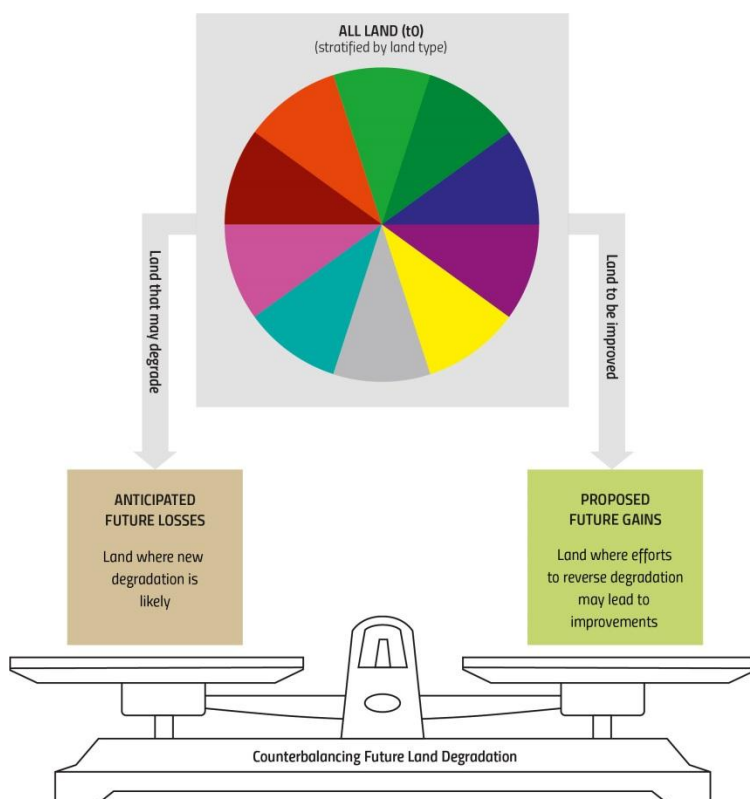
ALL LAND (t0)
(stratified by land type)

Land that may degrade

Land to be improved

ANTICIPATED FUTURE LOSSES

Land where new degradation is likely

PROPOSED FUTURE GAINS

Land where efforts to reverse degradation may lead to improvements

Counterbalancing Future Land Degradation